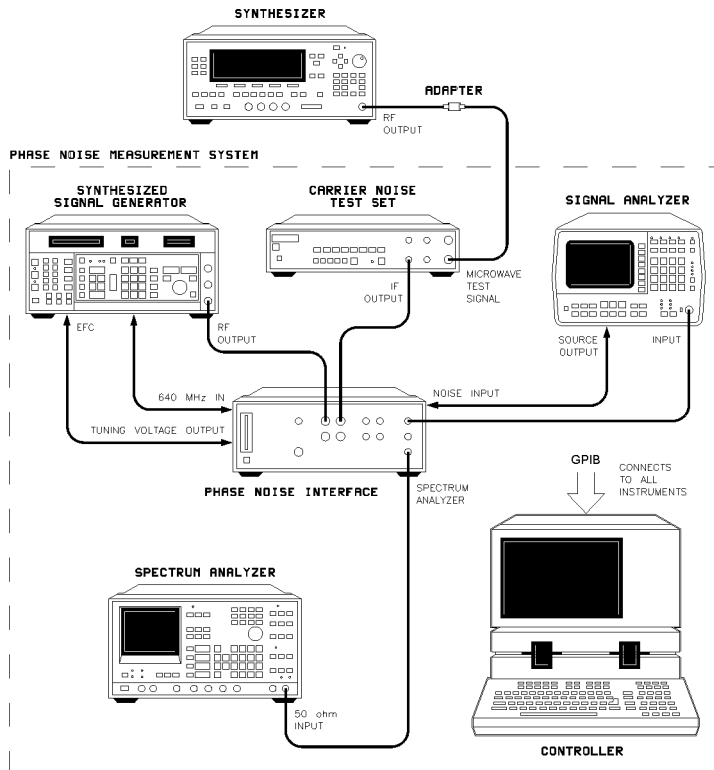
SYNTHESIZER

ADAPTER

RF OUTPUT

PHASE NOISE MEASUREMENT SYSTEM

SYNTHESIZED SIGNAL GENERATOR

CARRIER NOISE TEST SET

SIGNAL ANALYZER

MICROWAVE TEST SIGNAL

IF OUTPUT

RF OUTPUT

EFC

SOURCE OUTPUT

INPUT

640 MHz IN

NOISE INPUT

TUNING VOLTAGE OUTPUT

PHASE NOISE INTERFACE

SPECTRUM ANALYZER

GPIB

CONNECTS TO ALL INSTRUMENTS

SPECTRUM ANALYZER

50 ohm INPUT

CONTROLLER